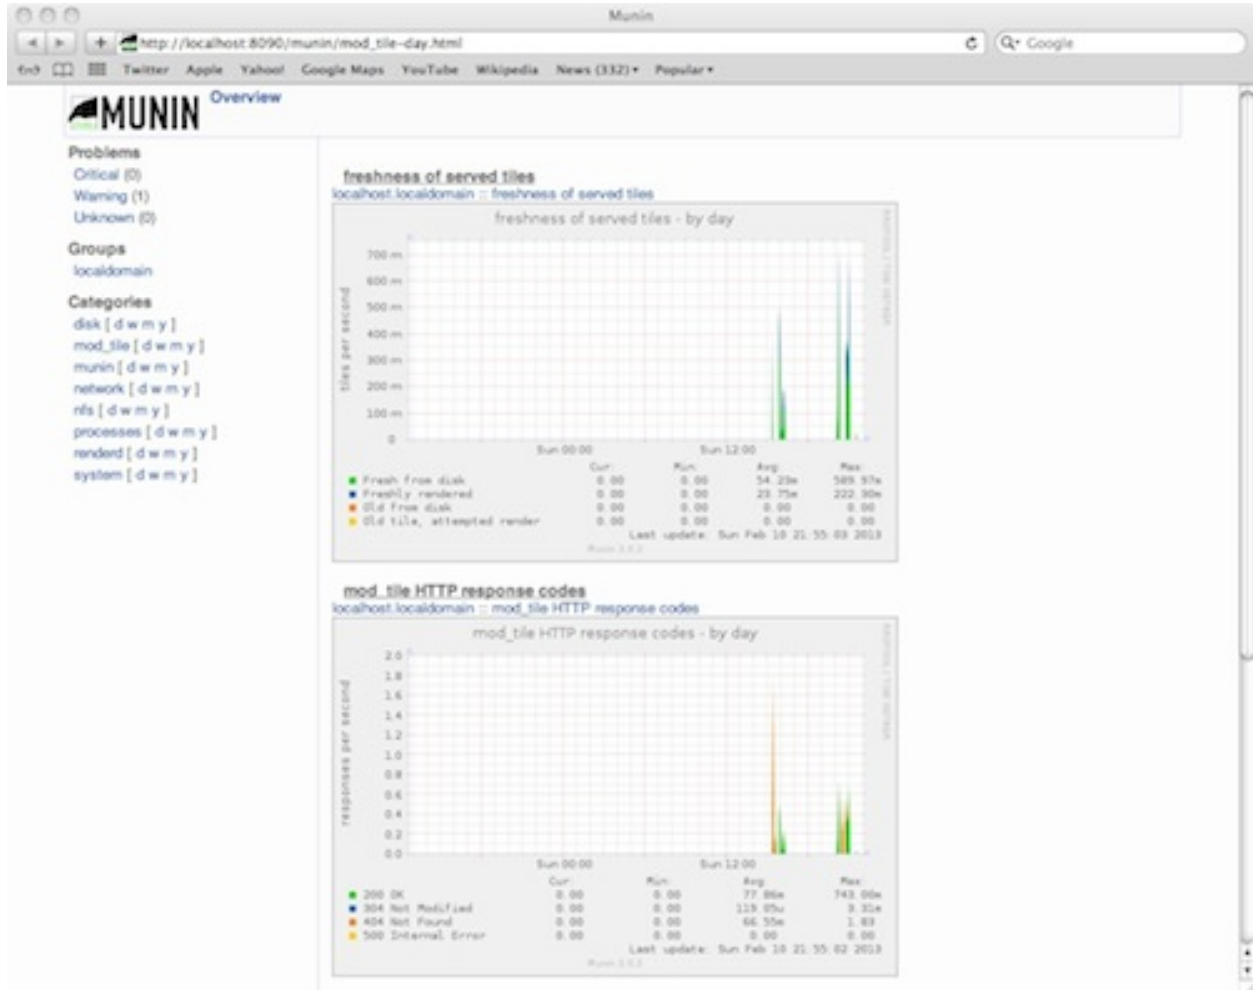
Munin

http://localhost:8090/munin/mod_tile-day.html

Google

Twitter Apple Yahoo! Google Maps YouTube Wikipedia News (332) Popular

MUNIN Overview

Problems
Critical (0)
Warning (1)
Unknown (0)

Groups
localdomain

Categories
disk [ d w m y ]
mod_tile [ d w m y ]
munin [ d w m y ]
network [ d w m y ]
nfs [ d w m y ]
processes [ d w m y ]
renderd [ d w m y ]
system [ d w m y ]

freshness of served tiles
localhost.localdomain :: freshness of served tiles

freshness of served tiles - by day

tiles per second

700 m
600 m
500 m
400 m
300 m
200 m
100 m
0

Sun 00:00 Sun 12:00

| | Cur: | Min: | Avg: | Max: |
|---|---|---|---|---|
| Fresh from disk | 0.00 | 0.00 | 54.23m | 589.97m |
| Freshly rendered | 0.00 | 0.00 | 23.75m | 222.30m |
| Old from disk | 0.00 | 0.00 | 0.00 | 0.00 |
| Old tile, attempted render | 0.00 | 0.00 | 0.00 | 0.00 |

Last update: Sun Feb 10 21:55:03 2013

mod_tile HTTP response codes
localhost.localdomain :: mod_tile HTTP response codes

mod_tile HTTP response codes - by day

responses per second

2.0
1.8
1.6
1.4
1.2
1.0
0.8
0.6
0.4
0.2
0.0

Sun 00:00 Sun 12:00

| | Cur: | Min: | Avg: | Max: |
|---|---|---|---|---|
| 200 OK | 0.00 | 0.00 | 77.86m | 743.00m |
| 304 Not Modified | 0.00 | 0.00 | 119.05u | 3.31m |
| 404 Not Found | 0.00 | 0.00 | 66.55m | 1.83 |
| 500 Internal Error | 0.00 | 0.00 | 0.00 | 0.00 |

Last update: Sun Feb 10 21:55:02 2013